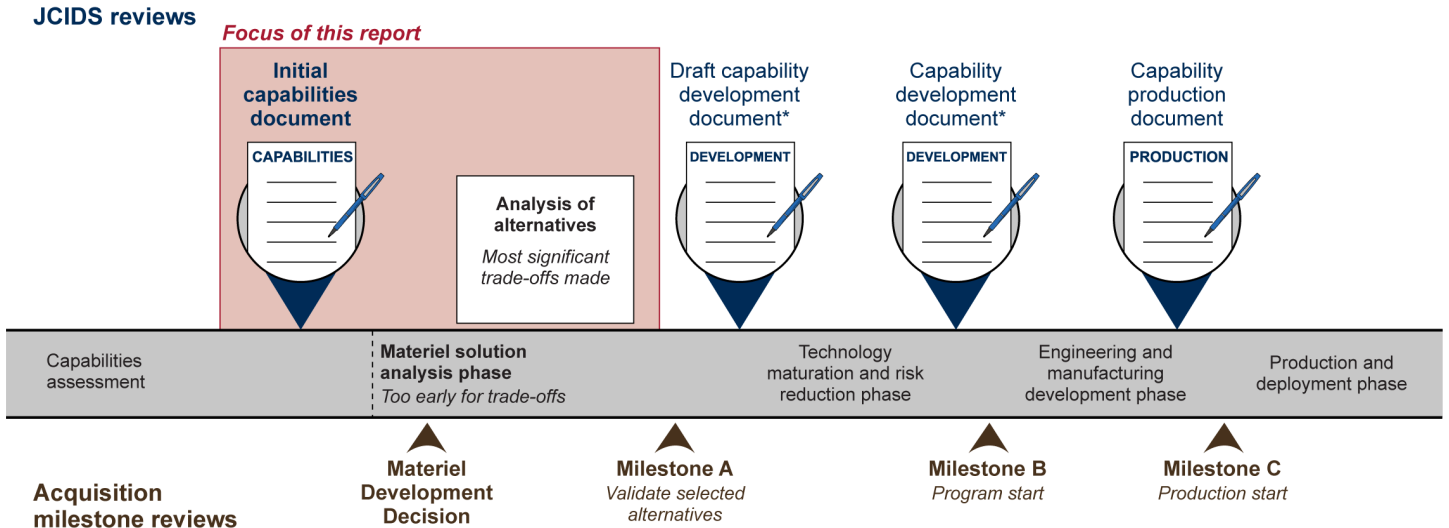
JCIDS reviews

Focus of this report

Initial capabilities document

CAPABILITIES

Analysis of alternatives

Most significant trade-offs made

Draft capability development document*

DEVELOPMENT

Capability development document*

DEVELOPMENT

Capability production document

PRODUCTION

Capabilities assessment

Materiel solution analysis phase

Too early for trade-offs

Technology maturation and risk reduction phase

Engineering and manufacturing development phase

Production and deployment phase

Materiel Development Decision

Milestone A

Validate selected alternatives

Milestone B

Program start

Milestone C

Production start

Acquisition milestone reviews